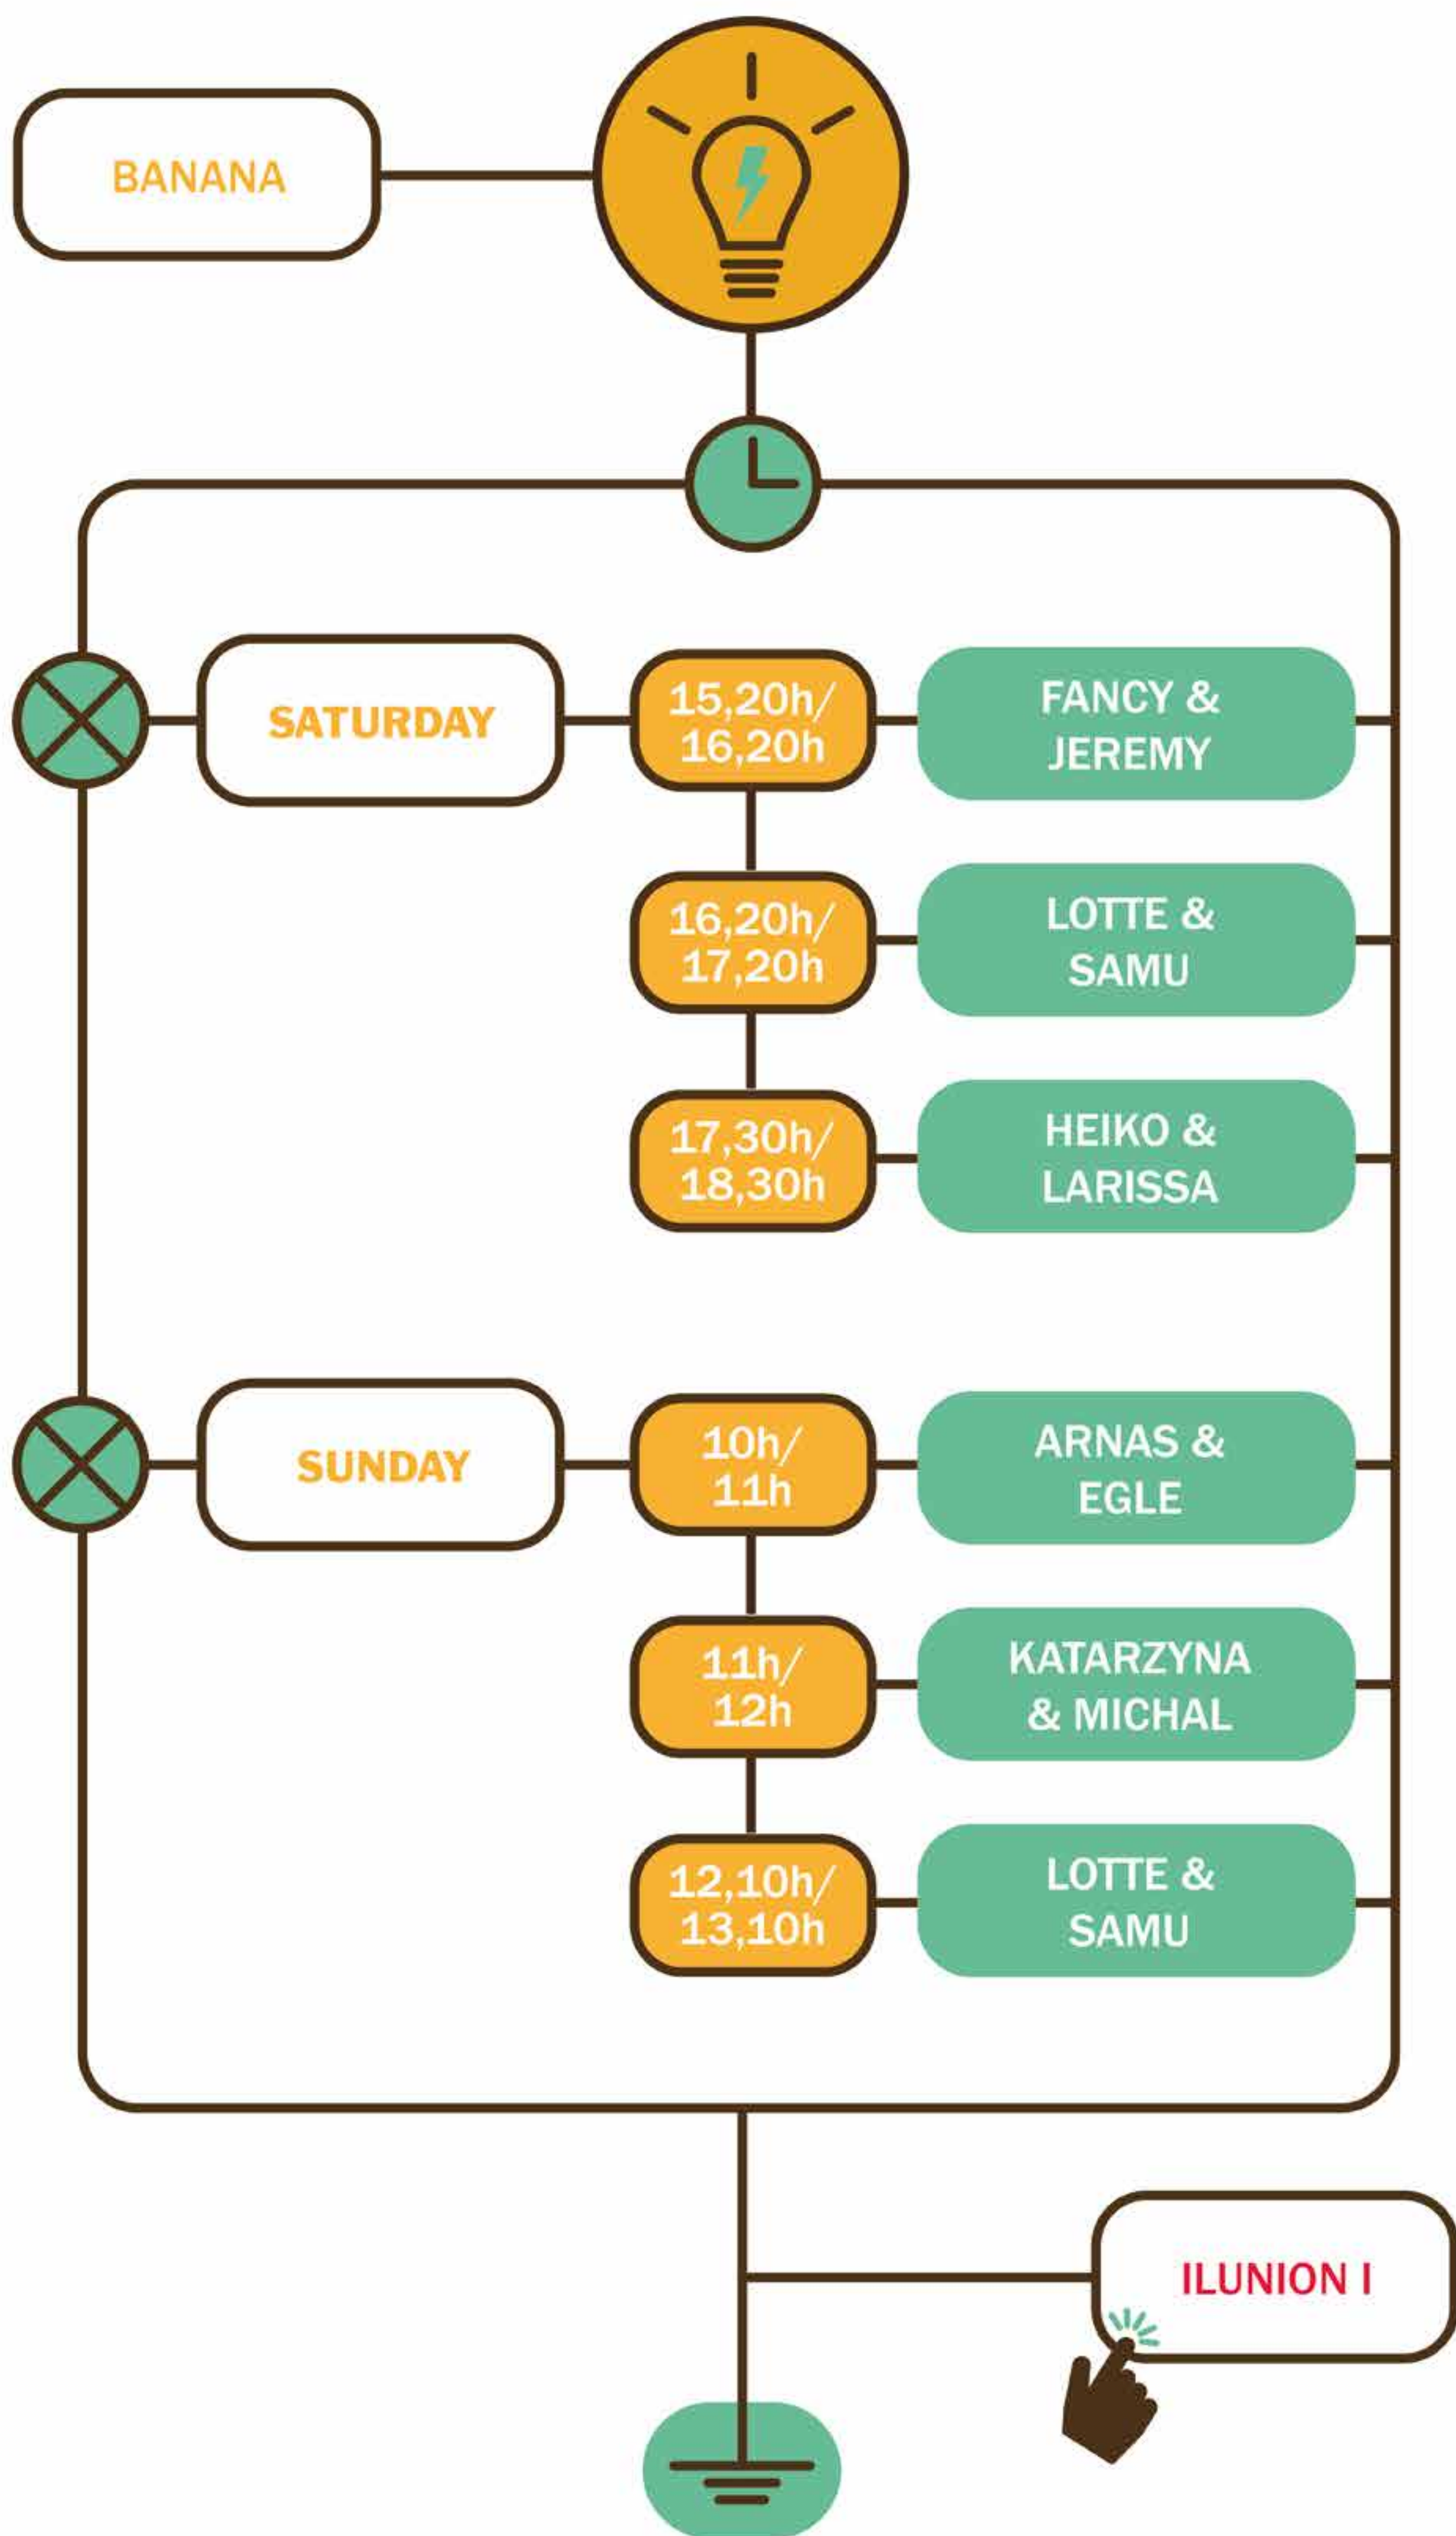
BANANA

SATURDAY

15,20h/ 16,20h

FANCY & JEREMY

16,20h/ 17,20h

LOTTE & SAMU

17,30h/ 18,30h

HEIKO & LARISSA

SUNDAY

10h/ 11h

ARNAS & EGLE

11h/ 12h

KATARZYNA & MICHAL

12,10h/ 13,10h

LOTTE & SAMU

ILUNION I